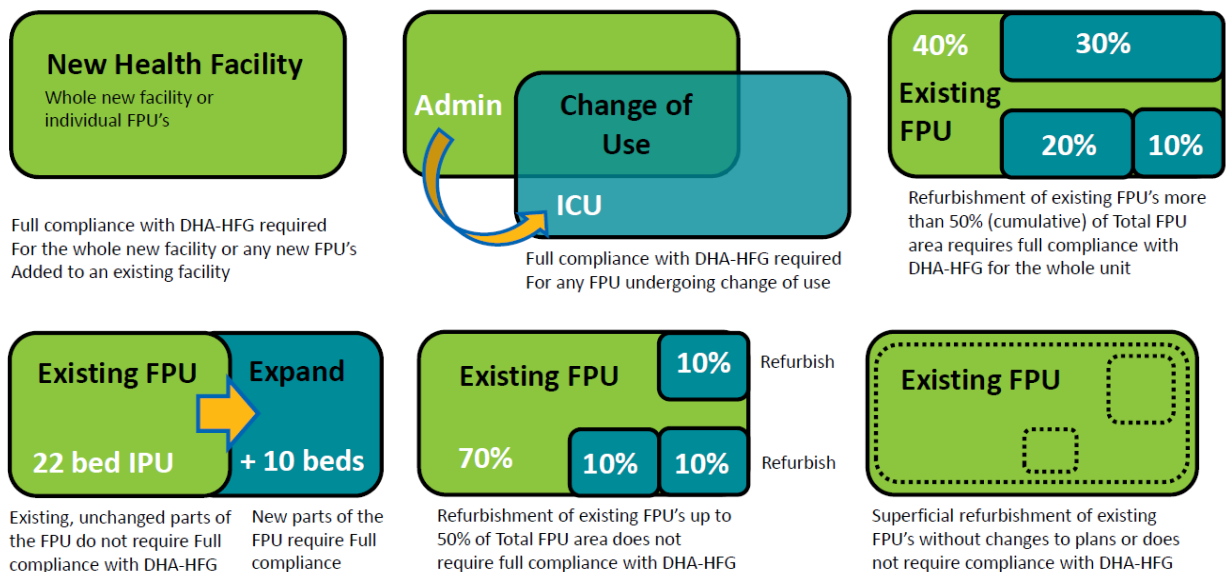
New Health Facility

Whole new facility or individual FPU's

Full compliance with DHA-HFG required For the whole new facility or any new FPU's Added to an existing facility

Admin

Change of Use

ICU

Full compliance with DHA-HFG required For any FPU undergoing change of use

40%

30%

Existing FPU

20%

10%

Refurbishment of existing FPU's more than 50% (cumulative) of Total FPU area requires full compliance with DHA-HFG for the whole unit

Existing FPU

Expand

22 bed IPU

+ 10 beds

Existing, unchanged parts of the FPU do not require Full compliance with DHA-HFG

New parts of the FPU require Full compliance

Existing FPU

10%

Refurbish

70%

10%

10%

Refurbish

Refurbishment of existing FPU's up to 50% of Total FPU area does not require full compliance with DHA-HFG

Existing FPU

Superficial refurbishment of existing FPU's without changes to plans or does not require compliance with DHA-HFG